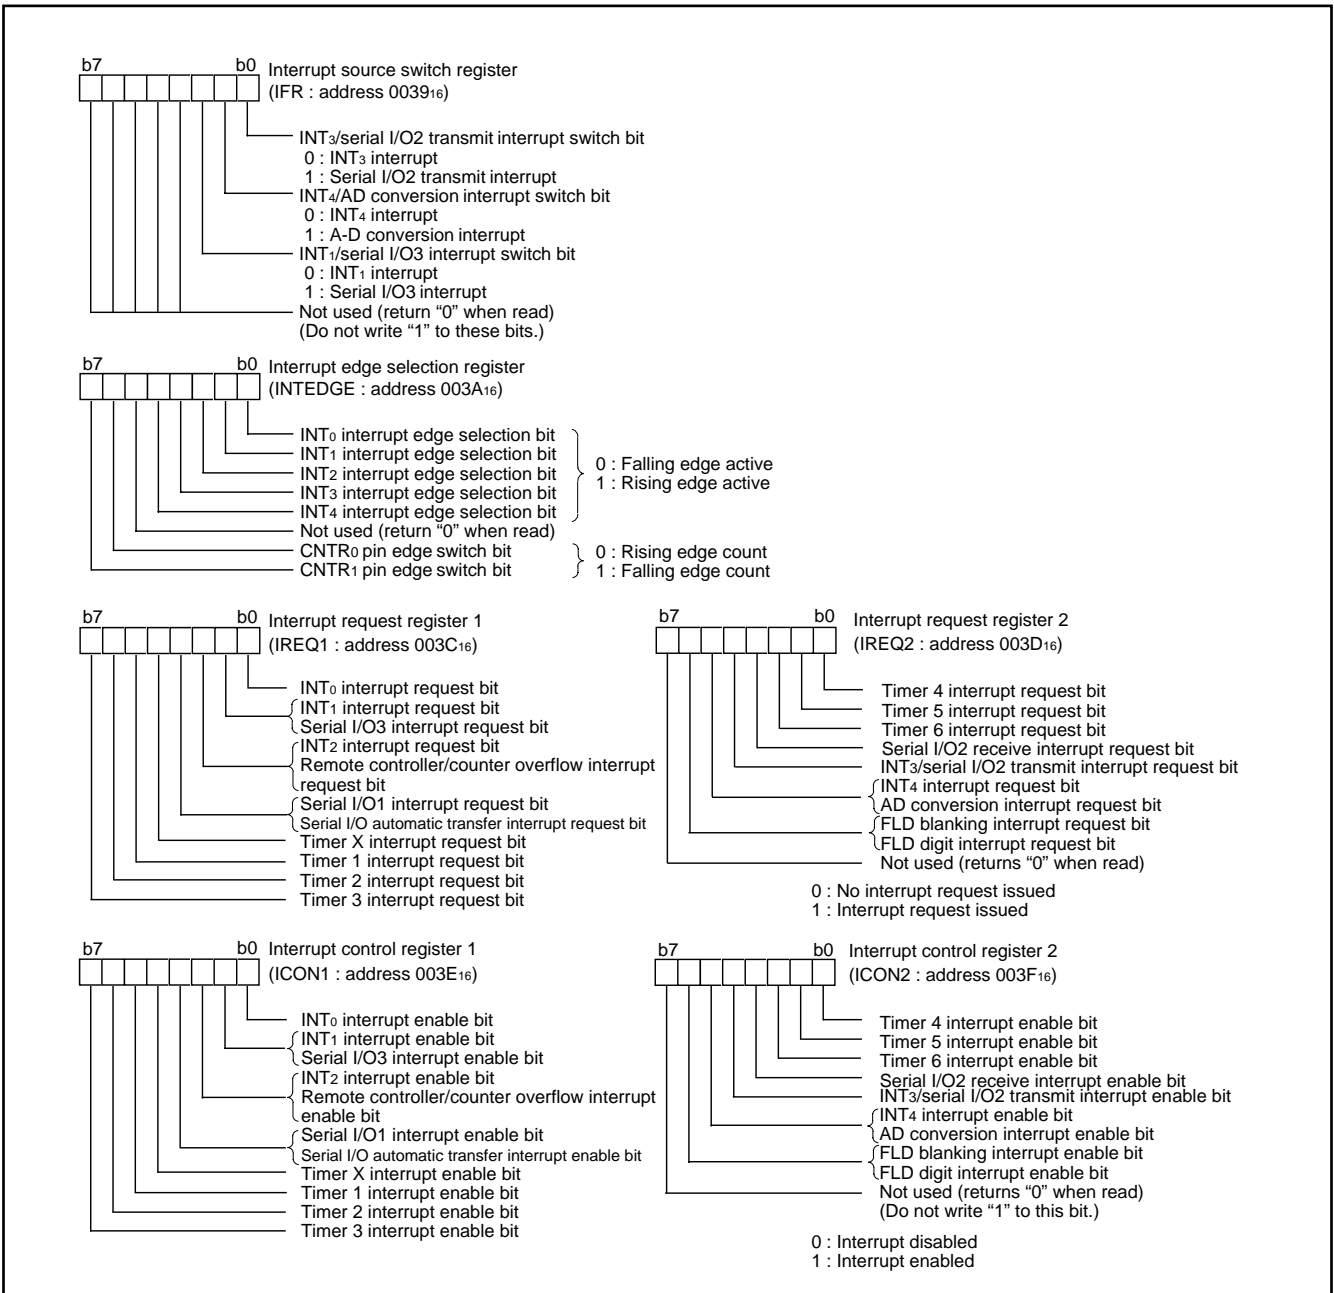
b7 b0 Interrupt source switch register
(IFR : address $0039_{16}$)

INT$_3$/serial I/O2 transmit interrupt switch bit
0 : INT$_3$ interrupt
1 : Serial I/O2 transmit interrupt
INT$_4$/AD conversion interrupt switch bit
0 : INT$_4$ interrupt
1 : A-D conversion interrupt
INT$_1$/serial I/O3 interrupt switch bit
0 : INT$_1$ interrupt
1 : Serial I/O3 interrupt
Not used (return "0" when read)
(Do not write "1" to these bits.)

b7 b0 Interrupt edge selection register
(INTEDGE : address $003A_{16}$)

INT$_0$ interrupt edge selection bit
INT$_1$ interrupt edge selection bit
INT$_2$ interrupt edge selection bit
INT$_3$ interrupt edge selection bit
INT$_4$ interrupt edge selection bit
Not used (return "0" when read)
0 : Falling edge active
1 : Rising edge active
CNTR$_0$ pin edge switch bit
CNTR$_1$ pin edge switch bit
0 : Rising edge count
1 : Falling edge count

b7 b0 Interrupt request register 1
(IREQ1 : address $003C_{16}$)

INT$_0$ interrupt request bit
INT$_1$ interrupt request bit
Serial I/O3 interrupt request bit
INT$_2$ interrupt request bit
Remote controller/counter overflow interrupt request bit
Serial I/O1 interrupt request bit
Serial I/O automatic transfer interrupt request bit
Timer X interrupt request bit
Timer 1 interrupt request bit
Timer 2 interrupt request bit
Timer 3 interrupt request bit

b7 b0 Interrupt request register 2
(IREQ2 : address $003D_{16}$)

Timer 4 interrupt request bit
Timer 5 interrupt request bit
Timer 6 interrupt request bit
Serial I/O2 receive interrupt request bit
INT$_3$/serial I/O2 transmit interrupt request bit
INT$_4$ interrupt request bit
AD conversion interrupt request bit
FLD blanking interrupt request bit
FLD digit interrupt request bit
Not used (returns "0" when read)

0 : No interrupt request issued
1 : Interrupt request issued

b7 b0 Interrupt control register 1
(ICON1 : address $003E_{16}$)

INT$_0$ interrupt enable bit
INT$_1$ interrupt enable bit
Serial I/O3 interrupt enable bit
INT$_2$ interrupt enable bit
Remote controller/counter overflow interrupt enable bit
Serial I/O1 interrupt enable bit
Serial I/O automatic transfer interrupt enable bit
Timer X interrupt enable bit
Timer 1 interrupt enable bit
Timer 2 interrupt enable bit
Timer 3 interrupt enable bit

b7 b0 Interrupt control register 2
(ICON2 : address $003F_{16}$)

Timer 4 interrupt enable bit
Timer 5 interrupt enable bit
Timer 6 interrupt enable bit
Serial I/O2 receive interrupt enable bit
INT$_3$/serial I/O2 transmit interrupt enable bit
INT$_4$ interrupt enable bit
AD conversion interrupt enable bit
FLD blanking interrupt enable bit
FLD digit interrupt enable bit
Not used (returns "0" when read)
(Do not write "1" to this bit.)

0 : Interrupt disabled
1 : Interrupt enabled